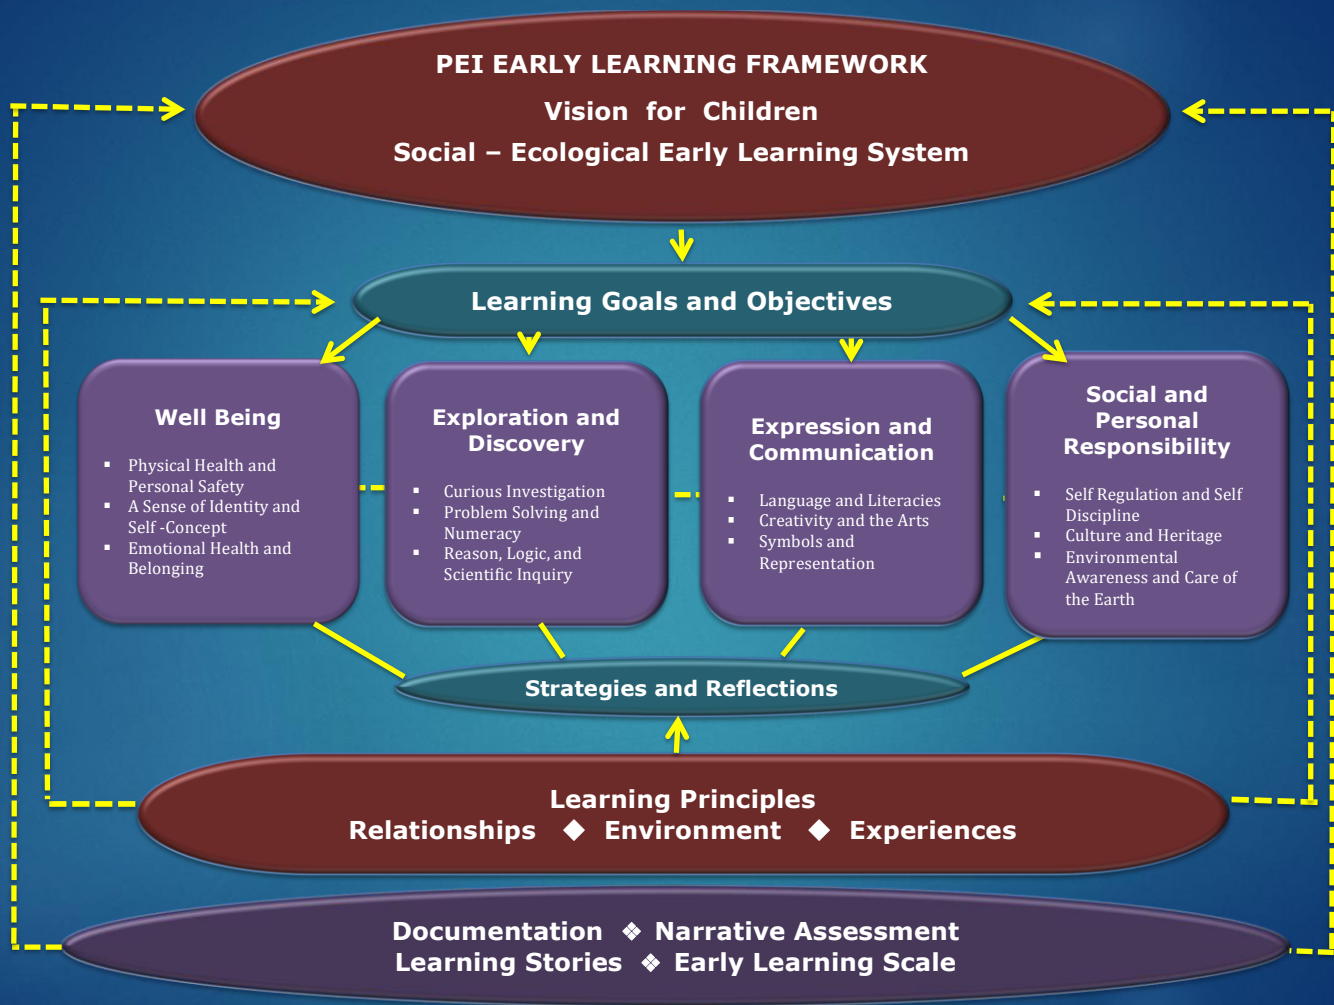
PEI EARLY LEARNING FRAMEWORK
Vision for Children
Social – Ecological Early Learning System

Learning Goals and Objectives

Well Being
- Physical Health and Personal Safety
- A Sense of Identity and Self -Concept
- Emotional Health and Belonging

Exploration and Discovery
- Curious Investigation
- Problem Solving and Numeracy
- Reason, Logic, and Scientific Inquiry

Expression and Communication
- Language and Literacies
- Creativity and the Arts
- Symbols and Representation

Social and Personal Responsibility
- Self Regulation and Self Discipline
- Culture and Heritage
- Environmental Awareness and Care of the Earth

Strategies and Reflections

Learning Principles
Relationships ◆ Environment ◆ Experiences

Documentation ❖ Narrative Assessment
Learning Stories ❖ Early Learning Scale